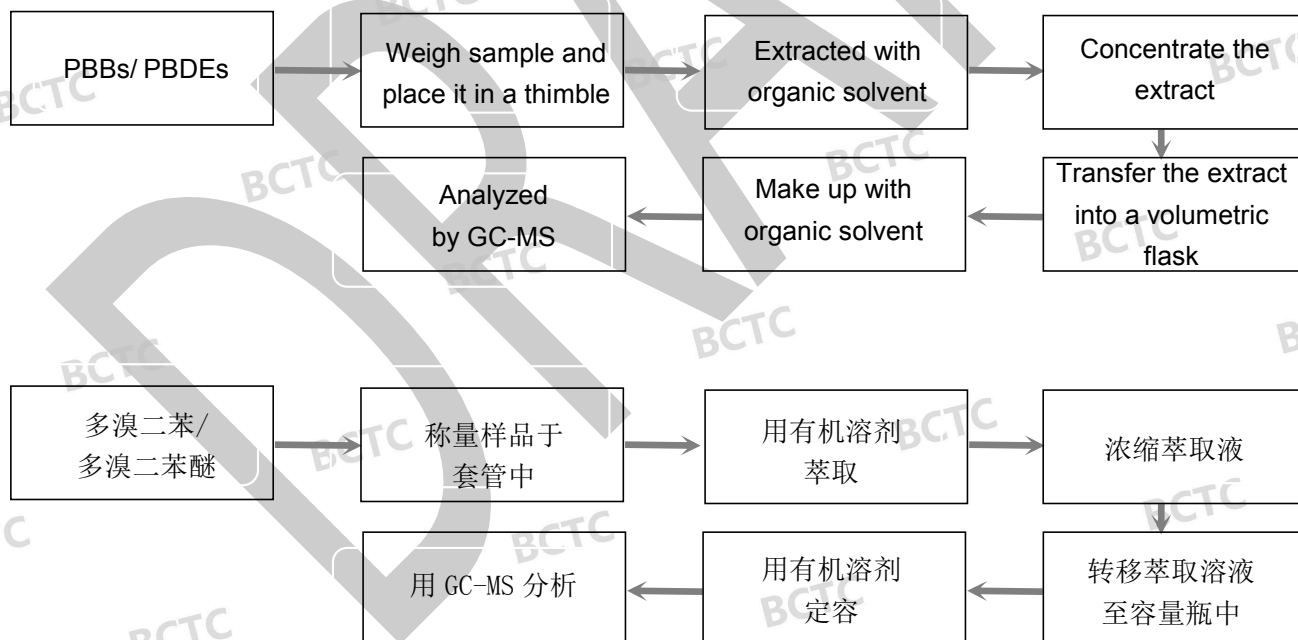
PBBs/ PBDEs

Weigh sample and place it in a thimble

Extracted with organic solvent

Concentrate the extract

Transfer the extract into a volumetric flask

Make up with organic solvent

Analyzed by GC-MS

多溴二苯/ 多溴二苯醚

称量样品于套管中

用有机溶剂萃取

浓缩萃取液

转移萃取溶液至容量瓶中

用有机溶剂定容

用 GC-MS 分析

BCTC BCTC BCTC BCTC BCTC BCTC BCTC BCTC BCTC BCTC BCTC BCTC BCTC BCTC BCTC BC C